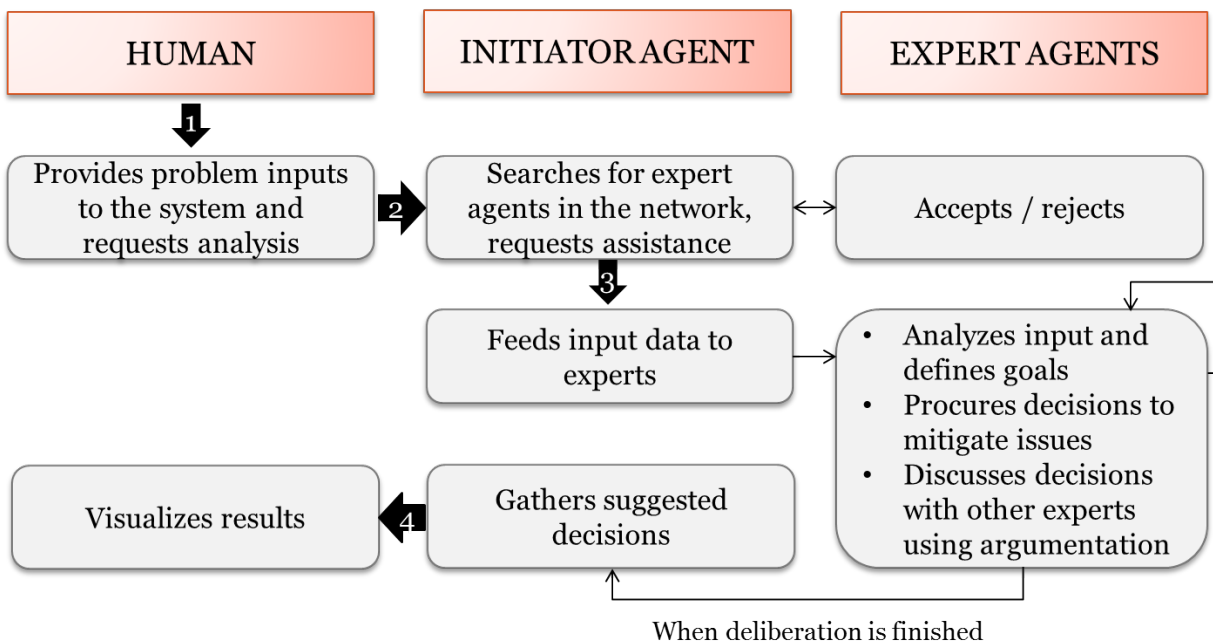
HUMAN

INITIATOR AGENT

EXPERT AGENTS

1

Provides problem inputs to the system and requests analysis

2

Searches for expert agents in the network, requests assistance

Accepts / rejects

3

Feeds input data to experts

• Analyzes input and defines goals
• Procures decisions to mitigate issues
• Discusses decisions with other experts using argumentation

Visualizes results

4

Gathers suggested decisions

When deliberation is finished